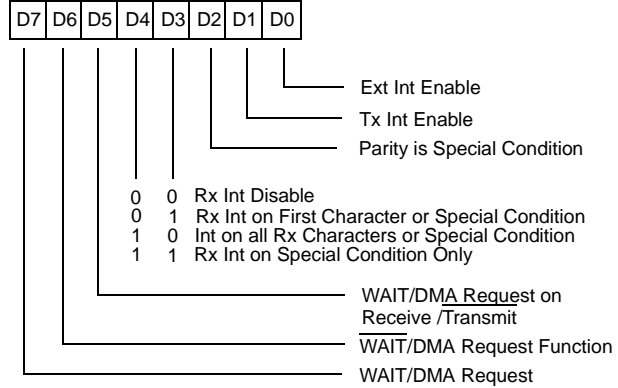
| D7 | D6 | D5 | D4 | D3 | D2 | D1 | D0 |
|---|---|---|---|---|---|---|---|

Ext Int Enable

Tx Int Enable

Parity is Special Condition

0 0 Rx Int Disable
0 1 Rx Int on First Character or Special Condition
1 0 Int on all Rx Characters or Special Condition
1 1 Rx Int on Special Condition Only

WAIT/DMA Request on Receive /Transmit

$\overline{\text{WAIT}}$/DMA Request Function

WAIT/DMA Request